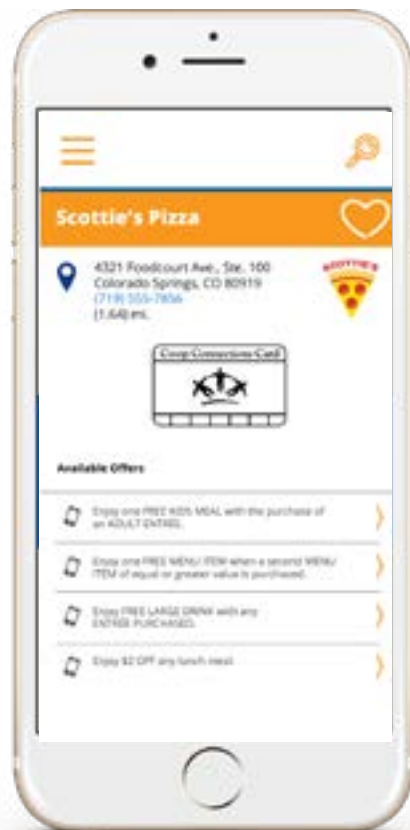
Scottie's Pizza

4321 Foodcourt Ave., Ste. 100
Colorado Springs, CO 80919
(719) 555-7856
(1.64) mi.

SCOTTIE'S

Coop Connections Card

Available Offers

Enjoy one FREE KIDS MEAL with the purchase of an ADULT ENTREE.

Enjoy one FREE MENU ITEM when a second MENU ITEM of equal or greater value is purchased.

Enjoy FREE LARGE DRINK with any ENTREE PURCHASED.

Enjoy $2 OFF any lunch meal.